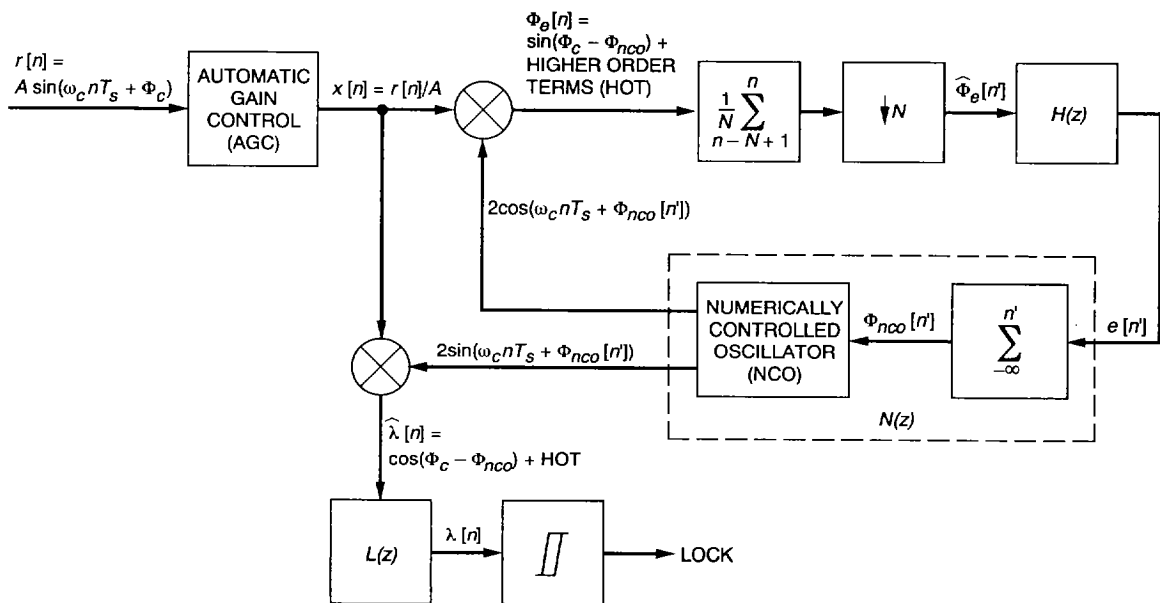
$r[n] =$
$A\sin(\omega_c nT_s + \Phi_c)$

AUTOMATIC GAIN CONTROL (AGC)

$x[n] = r[n]/A$

$\Phi_e[n] =$
$\sin(\Phi_c - \Phi_{nco}) +$
HIGHER ORDER TERMS (HOT)

$\frac{1}{N}\sum_{n-N+1}^{n}$

$\downarrow N$

$\widehat{\Phi}_e[n']$

$H(z)$

$2\cos(\omega_c nT_s + \Phi_{nco}[n'])$

NUMERICALLY CONTROLLED OSCILLATOR (NCO)

$\Phi_{nco}[n']$

$\sum_{-\infty}^{n'}$

$e[n']$

$2\sin(\omega_c nT_s + \Phi_{nco}[n'])$

$N(z)$

$\widehat{\lambda}[n] =$
$\cos(\Phi_c - \Phi_{nco}) +$ HOT

$L(z)$

$\lambda[n]$

LOCK